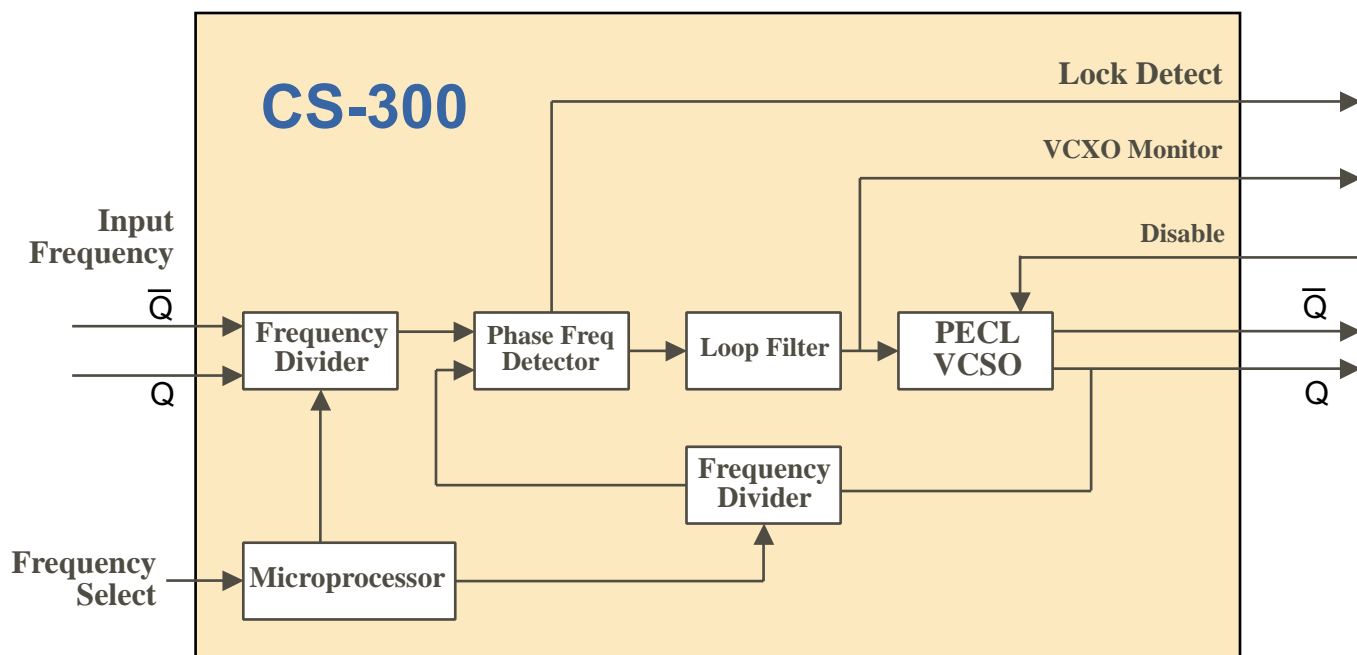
CS-300

Lock Detect

VCXO Monitor

Disable

Input Frequency

$\overline{Q}$

Q

Frequency Divider

Phase Freq Detector

Loop Filter

PECL VCSO

$\overline{Q}$

Q

Frequency Divider

Frequency Select

Microprocessor